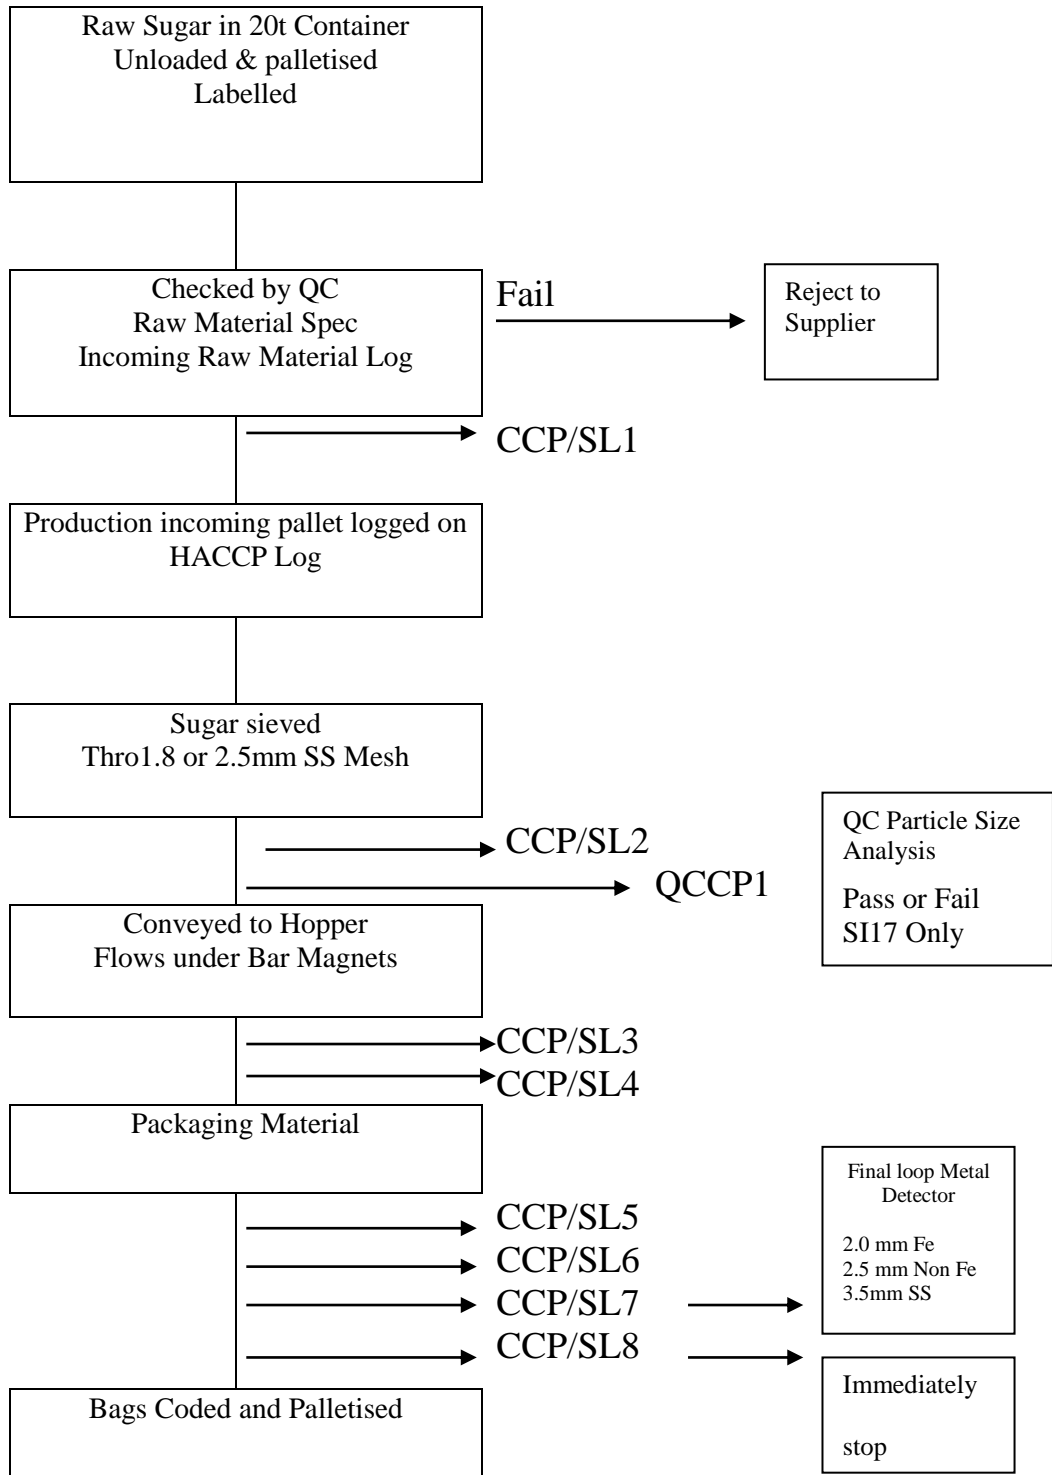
Raw Sugar in 20t Container
Unloaded & palletised
Labelled

Checked by QC
Raw Material Spec
Incoming Raw Material Log

Fail

Reject to Supplier

CCP/SL1

Production incoming pallet logged on HACCP Log

Sugar sieved
Thro1.8 or 2.5mm SS Mesh

CCP/SL2

QCCP1

QC Particle Size Analysis

Pass or Fail
SI17 Only

Conveyed to Hopper
Flows under Bar Magnets

CCP/SL3
CCP/SL4

Packaging Material

CCP/SL5
CCP/SL6
CCP/SL7
CCP/SL8

Final loop Metal Detector

2.0 mm Fe
2.5 mm Non Fe
3.5mm SS

Immediately

stop

Bags Coded and Palletised